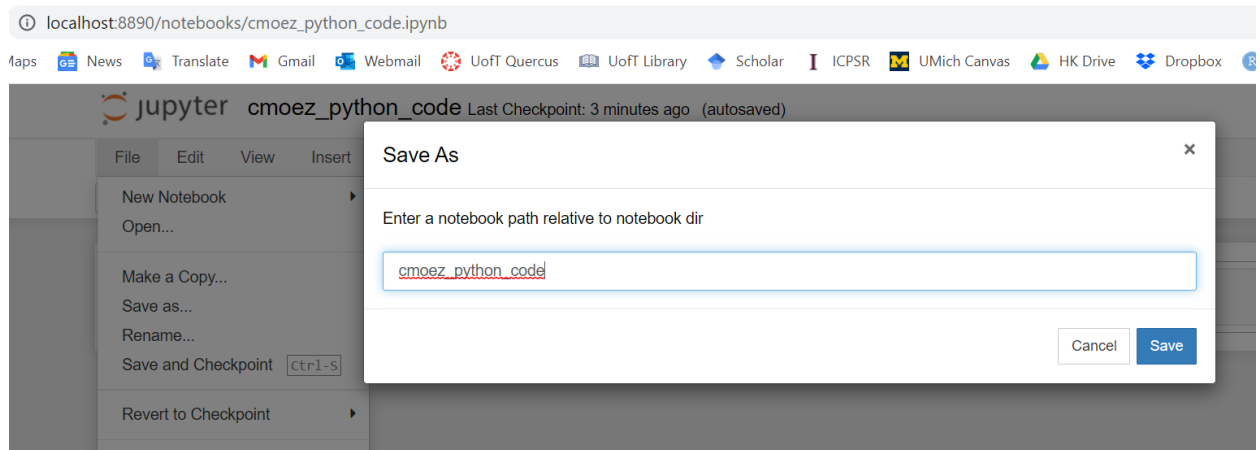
localhost:8890/notebooks/cmoez_python_code.ipynb

Maps News Translate Gmail Webmail UofT Quercus UofT Library Scholar ICPSR UMich Canvas HK Drive Dropbox

jupyter cmoez_python_code Last Checkpoint: 3 minutes ago (autosaved)

File Edit View Insert

New Notebook
Open...

Make a Copy...
Save as...
Rename...
Save and Checkpoint Ctrl-S

Revert to Checkpoint

Save As

Enter a notebook path relative to notebook dir

cmoez_python_code

Cancel Save